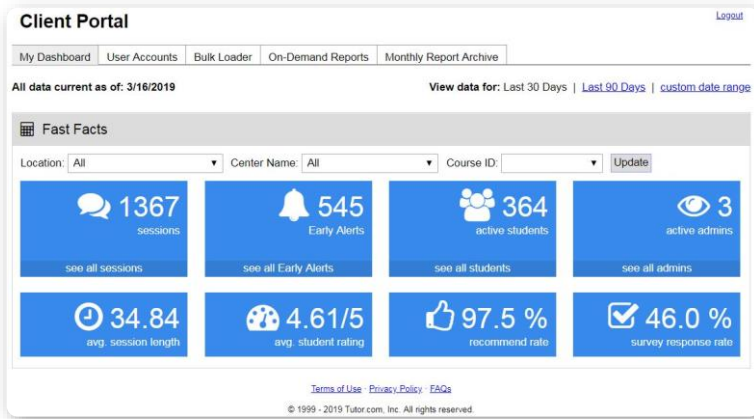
Client Portal

Logout

My Dashboard | User Accounts | Bulk Loader | On-Demand Reports | Monthly Report Archive

All data current as of: 3/16/2019

View data for: Last 30 Days | Last 90 Days | custom date range

Fast Facts

Location: All

Center Name: All

Course ID:

Update

1367
sessions
see all sessions

545
Early Alerts
see all Early Alerts

364
active students
see all students

3
active admins
see all admins

34.84
avg. session length

4.61/5
avg. student rating

97.5 %
recommend rate

46.0 %
survey response rate

Terms of Use · Privacy Policy · FAQs

© 1999 - 2019 Tutor.com, Inc. All rights reserved.